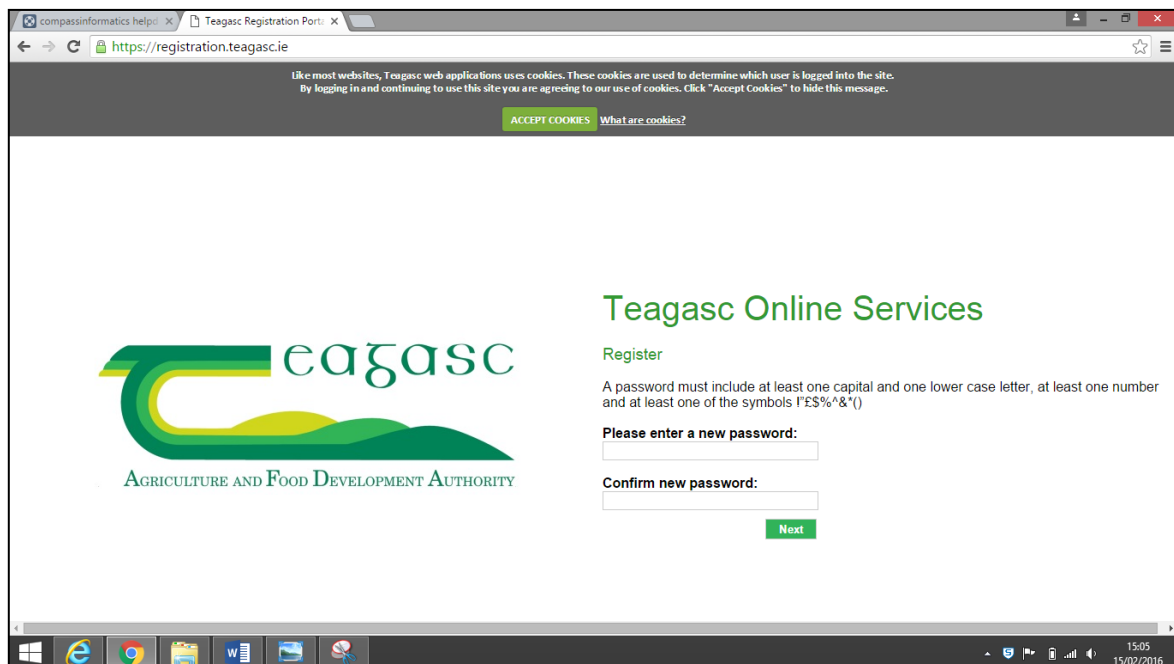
compassinformatics helpd ×
Teagasc Registration Porta ×

https://registration.teagasc.ie

Like most websites, Teagasc web applications uses cookies. These cookies are used to determine which user is logged into the site. By logging in and continuing to use this site you are agreeing to our use of cookies. Click "Accept Cookies" to hide this message.

ACCEPT COOKIES What are cookies?

teagasc
Agriculture and Food Development Authority

Teagasc Online Services

Register

A password must include at least one capital and one lower case letter, at least one number and at least one of the symbols !"£$%^&*()

Please enter a new password:

Confirm new password:

Next

15:05
15/02/2016